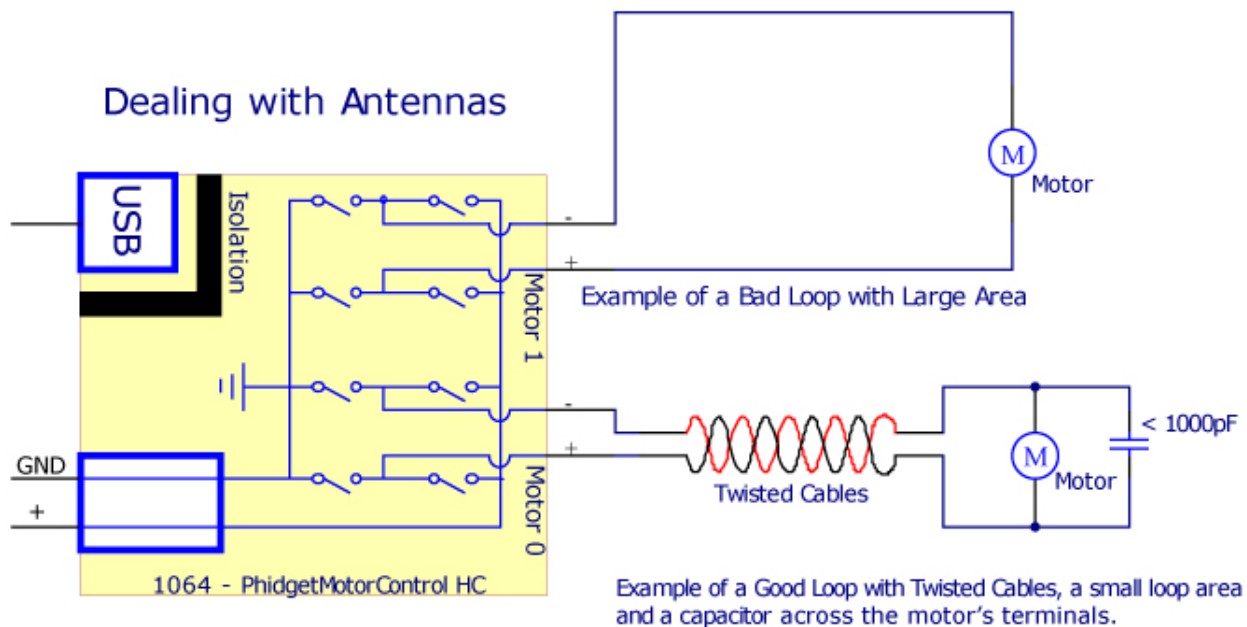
Dealing with Antennas

USB

Isolation

Motor 1

Motor 0

GND

+

-

+

-

+

M

Motor

Example of a Bad Loop with Large Area

Twisted Cables

M

Motor

< 1000pF

1064 - PhidgetMotorControl HC

Example of a Good Loop with Twisted Cables, a small loop area and a capacitor across the motor's terminals.